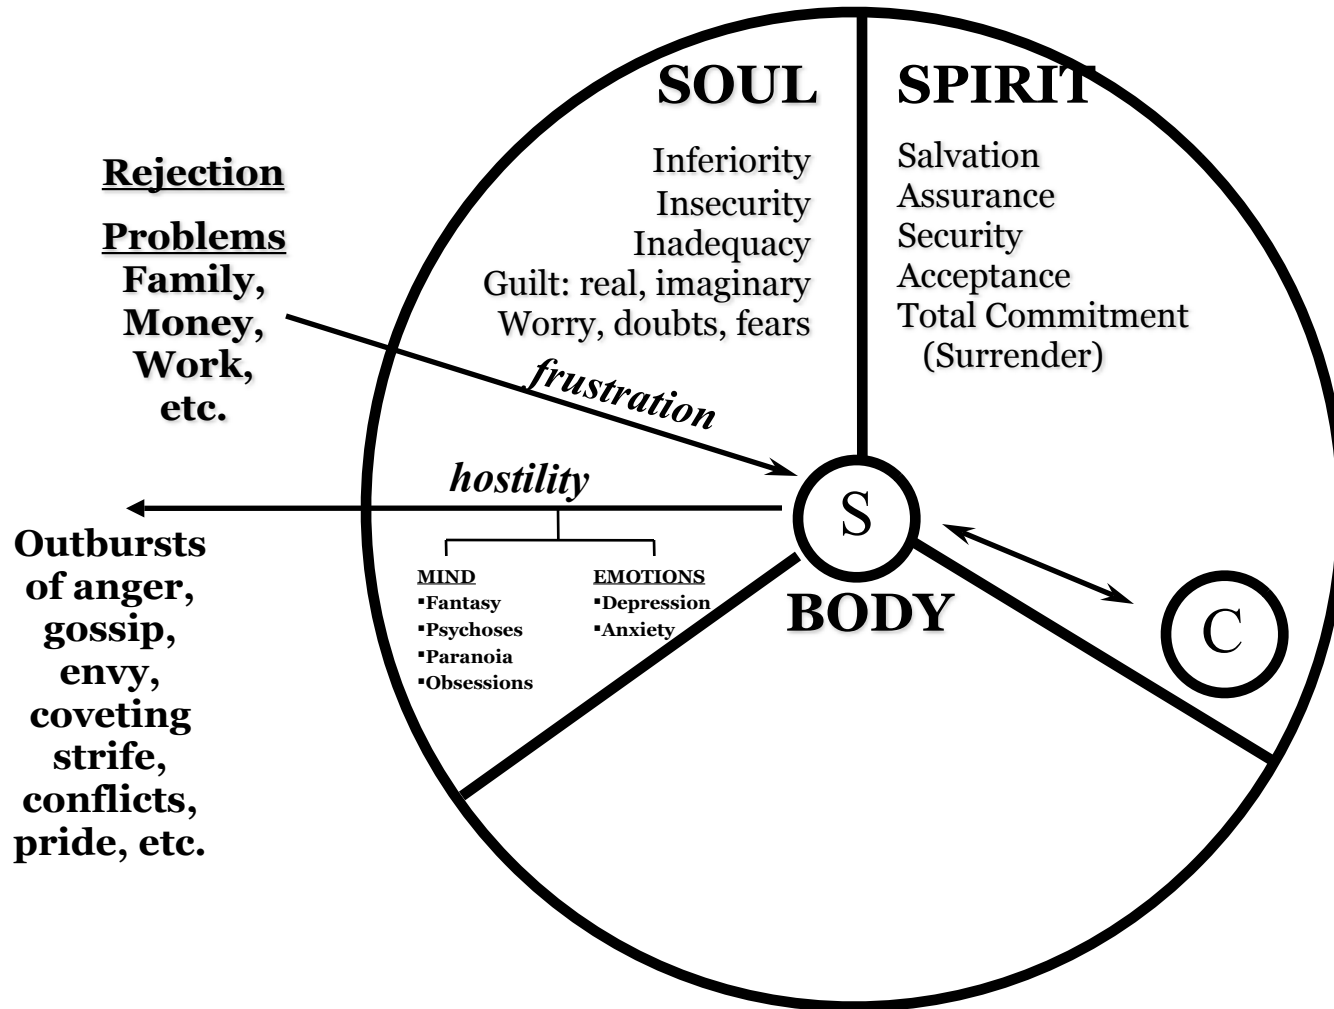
Rejection

Problems
Family,
Money,
Work,
etc.

SOUL

Inferiority
Insecurity
Inadequacy
Guilt: real, imaginary
Worry, doubts, fears

SPIRIT

Salvation
Assurance
Security
Acceptance
Total Commitment
(Surrender)

frustration

hostility

S

C

BODY

MIND
▪Fantasy
▪Psychoses
▪Paranoia
▪Obsessions

EMOTIONS
▪Depression
▪Anxiety

Outbursts of anger, gossip, envy, coveting strife, conflicts, pride, etc.